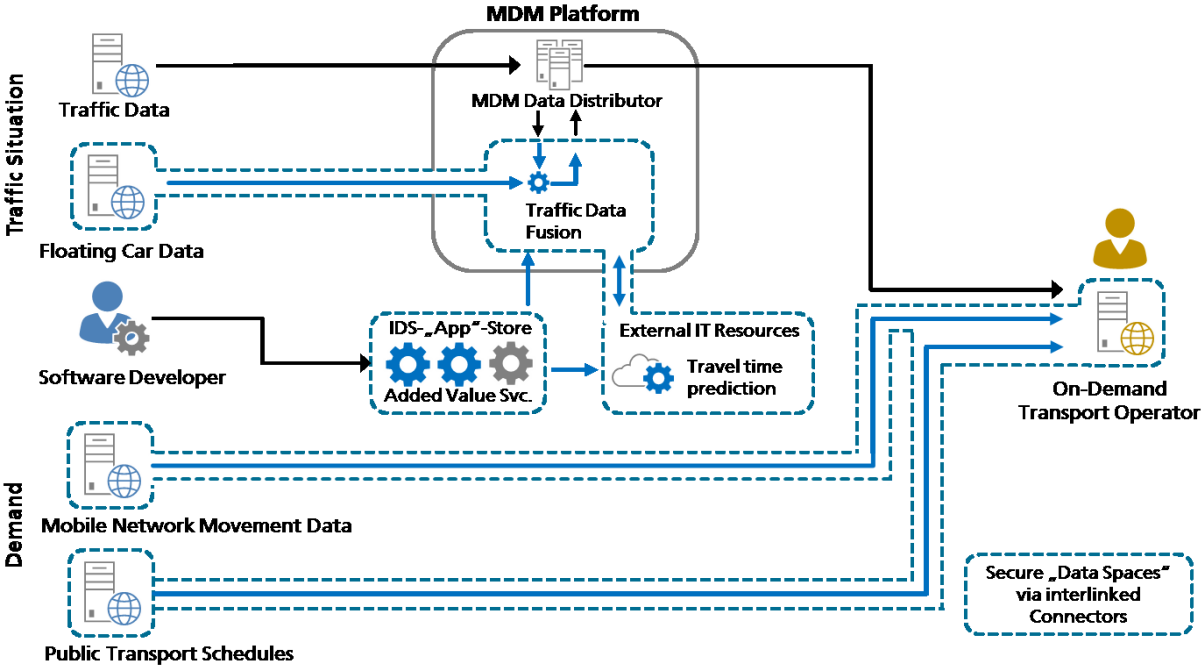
MDM Platform

Traffic Situation

Traffic Data

MDM Data Distributor

Floating Car Data

Traffic Data Fusion

Software Developer

IDS-„App“-Store

Added Value Svc.

External IT Resources

Travel time prediction

On-Demand Transport Operator

Demand

Mobile Network Movement Data

Public Transport Schedules

Secure „Data Spaces“ via interlinked Connectors